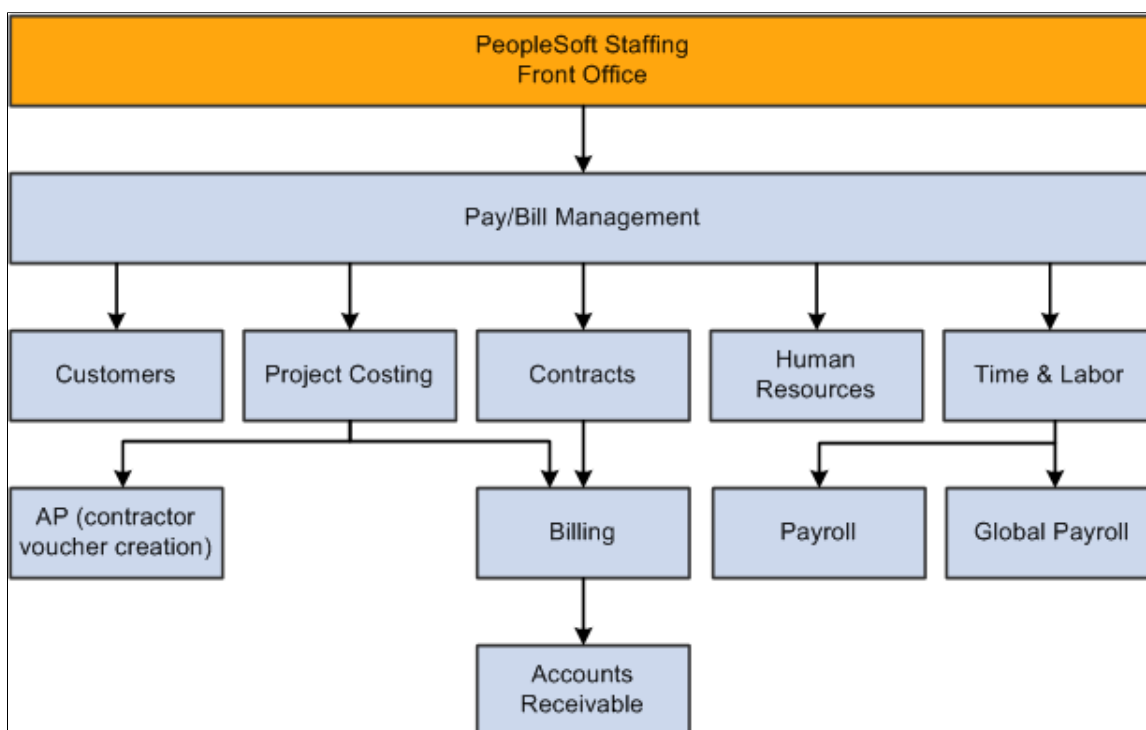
PeopleSoft Staffing
Front Office

Pay/Bill Management

Customers

Project Costing

Contracts

Human Resources

Time & Labor

AP (contractor voucher creation)

Billing

Payroll

Global Payroll

Accounts Receivable